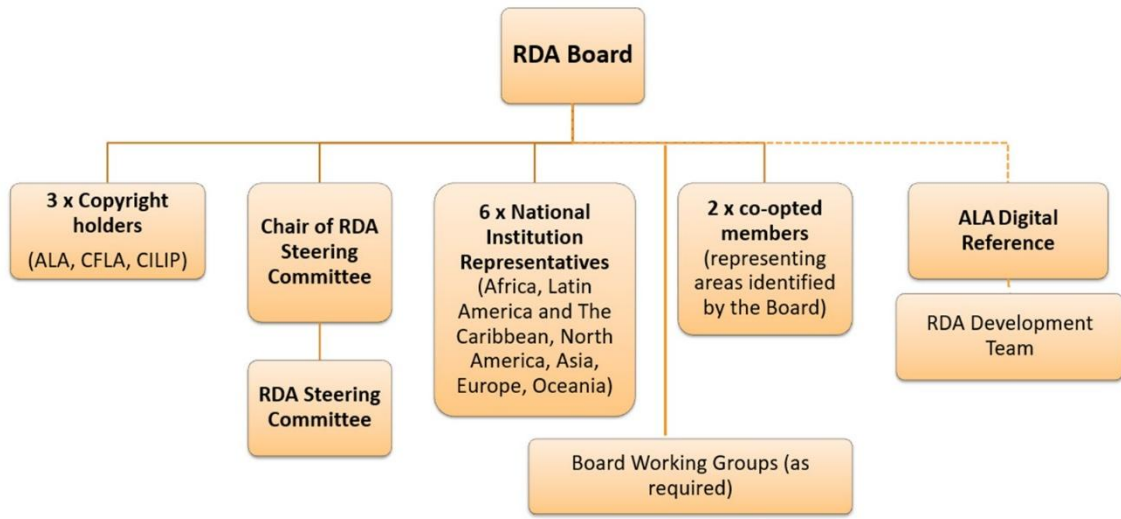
RDA Board

3 x Copyright holders (ALA, CFLA, CILIP)

Chair of RDA Steering Committee

RDA Steering Committee

6 x National Institution Representatives (Africa, Latin America and The Caribbean, North America, Asia, Europe, Oceania)

2 x co-opted members (representing areas identified by the Board)

ALA Digital Reference

RDA Development Team

Board Working Groups (as required)